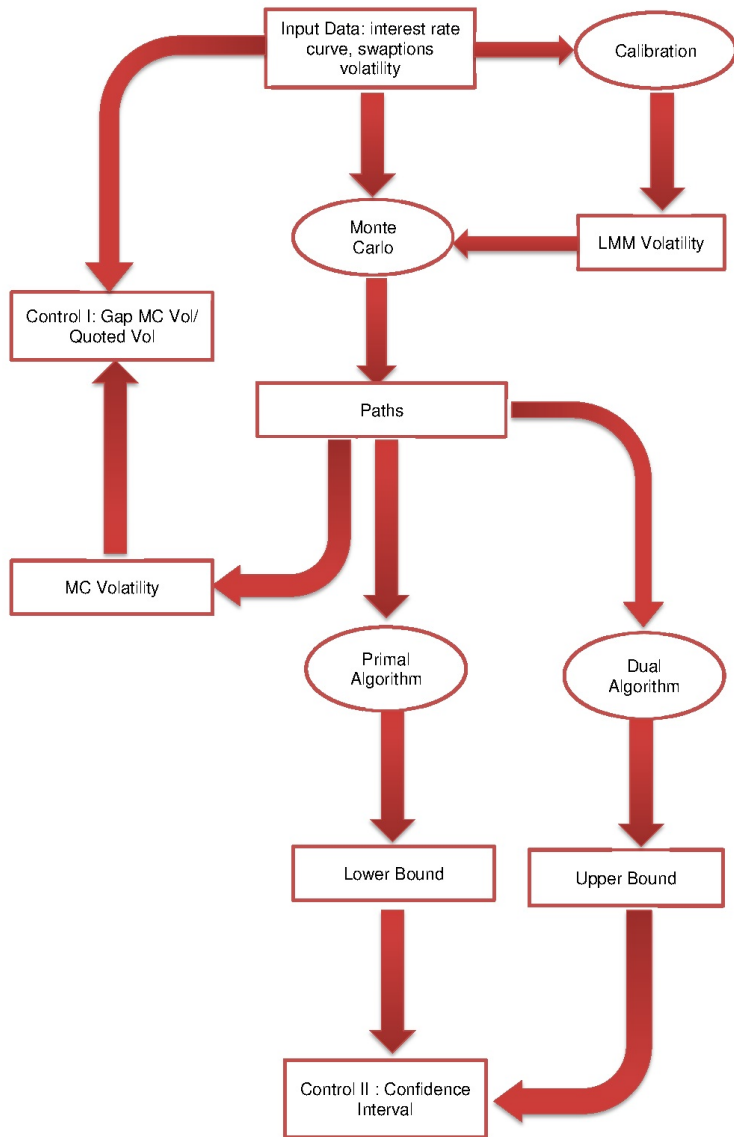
Input Data: interest rate curve, swaptions volatility

Calibration

Monte Carlo

LMM Volatility

Control I: Gap MC Vol/ Quoted Vol

Paths

MC Volatility

Primal Algorithm

Dual Algorithm

Lower Bound

Upper Bound

Control II : Confidence Interval